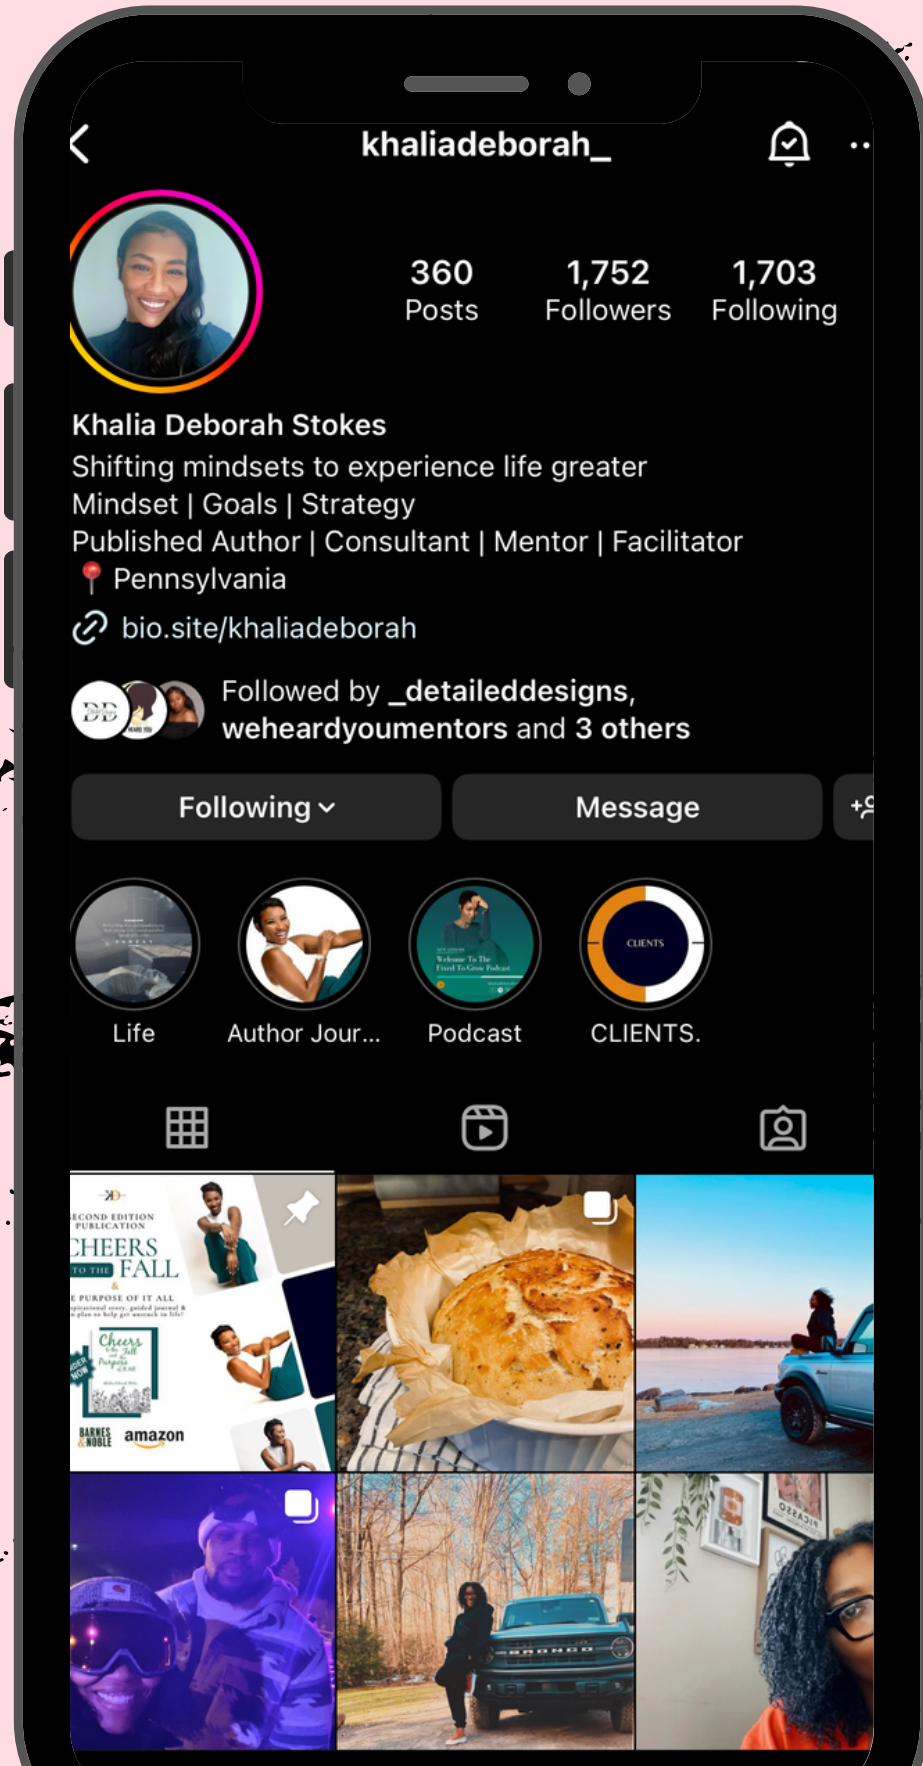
khaliadeborah_

360
Posts

1,752
Followers

1,703
Following

Khalia Deborah Stokes
Shifting mindsets to experience life greater
Mindset | Goals | Strategy
Published Author | Consultant | Mentor | Facilitator
📍 Pennsylvania
bio.site/khaliadeborah

Followed by _detaileddesigns, weheardyoumentors and 3 others

Following
Message

CLIENTS

Life
Author Jour...
Podcast
CLIENTS.

SECOND EDITION PUBLICATION
CHEERS TO THE FALL
& THE PURPOSE OF IT ALL
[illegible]
Cheers to the Fall and Purpose of It All
BARNES & NOBLE
amazon